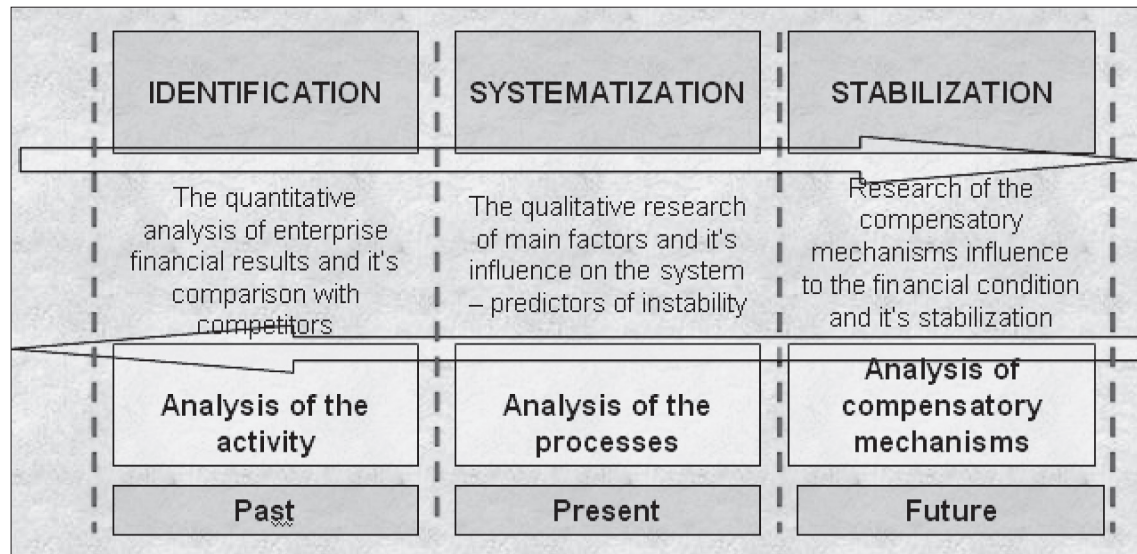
IDENTIFICATION

SYSTEMATIZATION

STABILIZATION

The quantitative analysis of enterprise financial results and it's comparison with competitors

The qualitative research of main factors and it's influence on the system – predictors of instability

Research of the compensatory mechanisms influence to the financial condition and it's stabilization

Analysis of the activity

Analysis of the processes

Analysis of compensatory mechanisms

Past

Present

Future